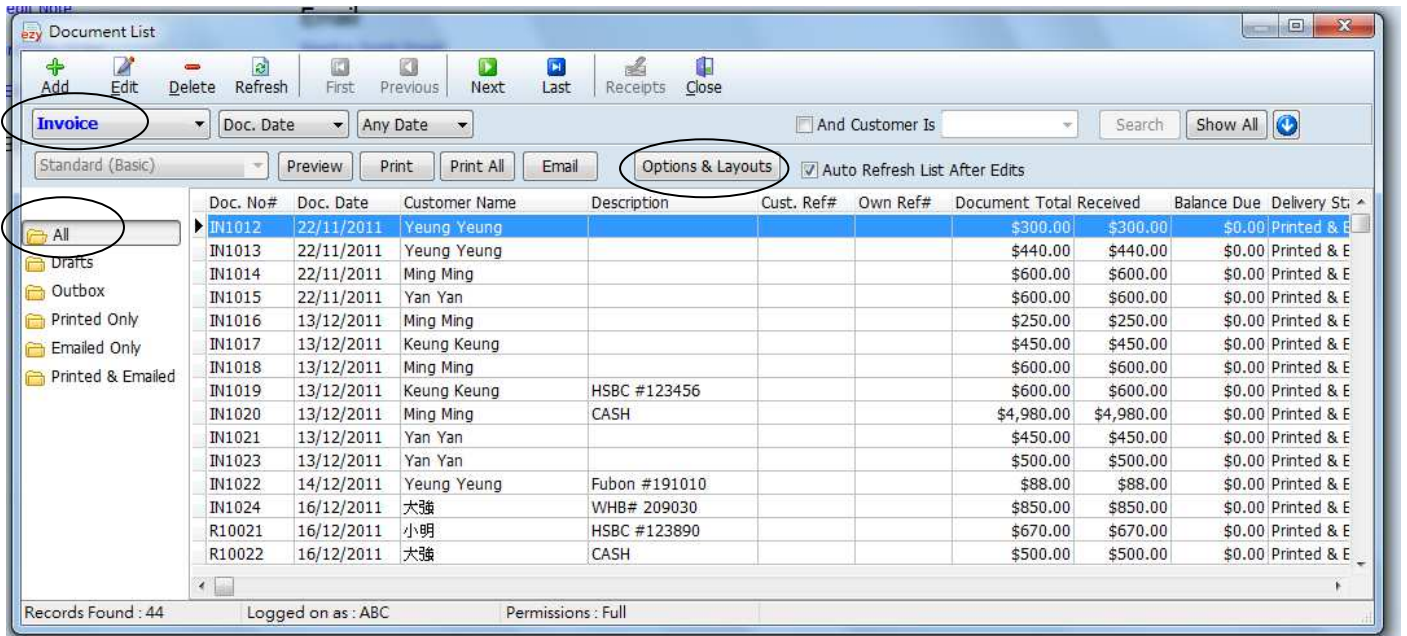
Document List

Add Edit Delete Refresh First Previous Next Last Receipts Close

Invoice | Doc. Date | Any Date | And Customer Is | Search | Show All

Standard (Basic) | Preview | Print | Print All | Email | Options & Layouts | Auto Refresh List After Edits

All
Drafts
Outbox
Printed Only
Emailed Only
Printed & Emailed

| Doc. No# | Doc. Date | Customer Name | Description | Cust. Ref# | Own Ref# | Document Total | Received | Balance Due | Delivery St |
|---|---|---|---|---|---|---|---|---|---|
| IN1012 | 22/11/2011 | Yeung Yeung | | | | \$300.00 | \$300.00 | \$0.00 | Printed & E |
| IN1013 | 22/11/2011 | Yeung Yeung | | | | \$440.00 | \$440.00 | \$0.00 | Printed & E |
| IN1014 | 22/11/2011 | Ming Ming | | | | \$600.00 | \$600.00 | \$0.00 | Printed & E |
| IN1015 | 22/11/2011 | Yan Yan | | | | \$600.00 | \$600.00 | \$0.00 | Printed & E |
| IN1016 | 13/12/2011 | Ming Ming | | | | \$250.00 | \$250.00 | \$0.00 | Printed & E |
| IN1017 | 13/12/2011 | Keung Keung | | | | \$450.00 | \$450.00 | \$0.00 | Printed & E |
| IN1018 | 13/12/2011 | Ming Ming | | | | \$600.00 | \$600.00 | \$0.00 | Printed & E |
| IN1019 | 13/12/2011 | Keung Keung | HSBC #123456 | | | \$600.00 | \$600.00 | \$0.00 | Printed & E |
| IN1020 | 13/12/2011 | Ming Ming | CASH | | | \$4,980.00 | \$4,980.00 | \$0.00 | Printed & E |
| IN1021 | 13/12/2011 | Yan Yan | | | | \$450.00 | \$450.00 | \$0.00 | Printed & E |
| IN1023 | 13/12/2011 | Yan Yan | | | | \$500.00 | \$500.00 | \$0.00 | Printed & E |
| IN1022 | 14/12/2011 | Yeung Yeung | Fubon #191010 | | | \$88.00 | \$88.00 | \$0.00 | Printed & E |
| IN1024 | 16/12/2011 | 大強 | WHB# 209030 | | | \$850.00 | \$850.00 | \$0.00 | Printed & E |
| R10021 | 16/12/2011 | 小明 | HSBC #123890 | | | \$670.00 | \$670.00 | \$0.00 | Printed & E |
| R10022 | 16/12/2011 | 大強 | CASH | | | \$500.00 | \$500.00 | \$0.00 | Printed & E |

Records Found : 44 | Logged on as : ABC | Permissions : Full